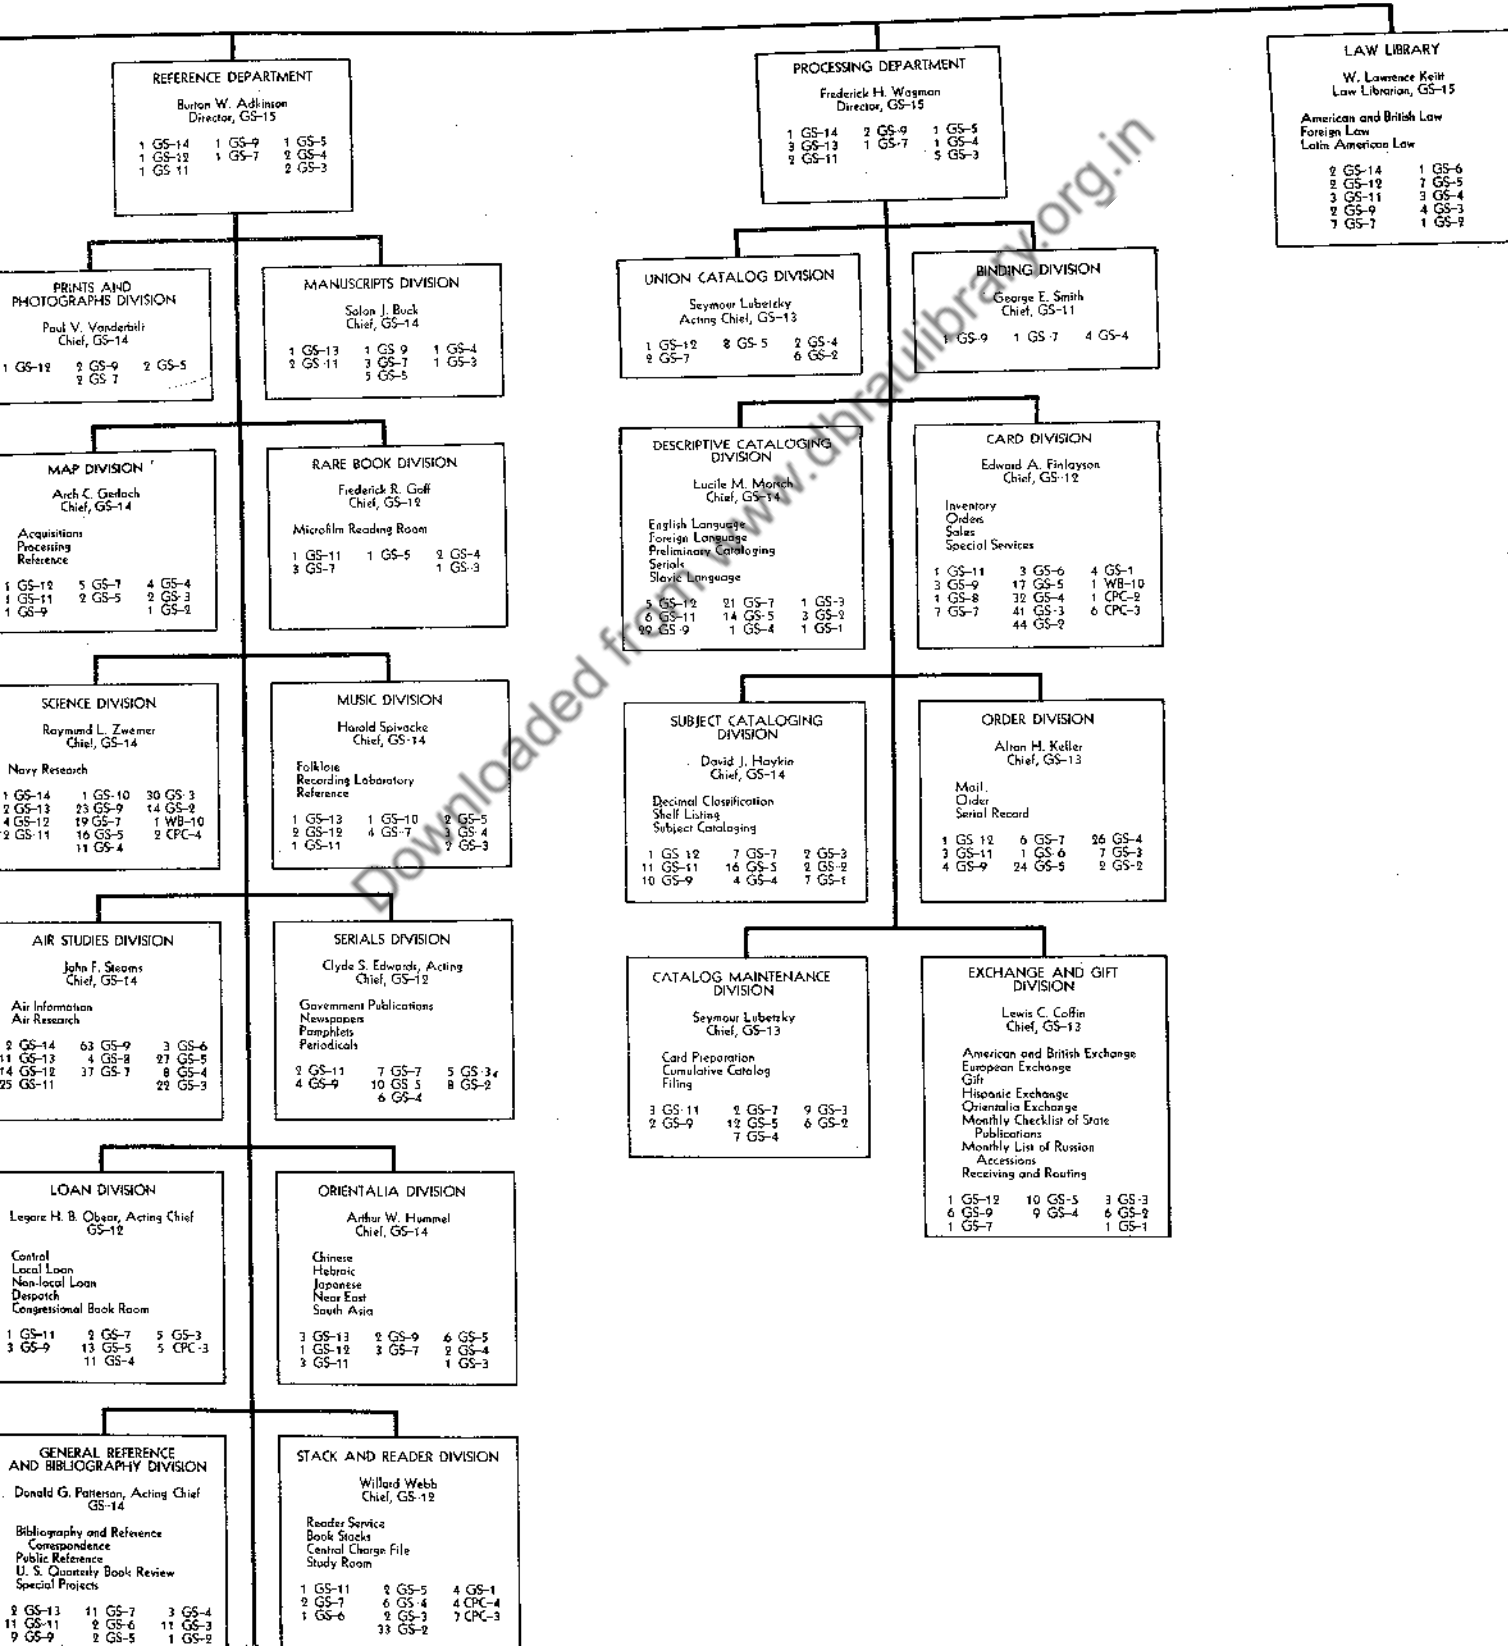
REFERENCE DEPARTMENT
Burton W. Adkinson
Director, GS-15
1 GS-14 1 GS-9 1 GS-5
1 GS-12 1 GS-7 2 GS-4
1 GS-11 2 GS-3

PRINTS AND PHOTOGRAPHS DIVISION
Paul V. Vanderbilt
Chief, GS-14
1 GS-12 2 GS-9 2 GS-5
2 GS-7

MANUSCRIPTS DIVISION
Solon J. Buck
Chief, GS-14
1 GS-13 1 GS-9 1 GS-4
2 GS-11 3 GS-7 1 GS-3
5 GS-5

MAP DIVISION
Arch C. Gerlach
Chief, GS-14
Acquisitions
Processing
Reference
1 GS-12 5 GS-7 4 GS-4
1 GS-11 2 GS-5 2 GS-3
1 GS-9 1 GS-2

RARE BOOK DIVISION
Frederick R. Goff
Chief, GS-12
Microfilm Reading Room
1 GS-11 1 GS-5 2 GS-4
3 GS-7 1 GS-3

SCIENCE DIVISION
Raymond L. Zwemer
Chief, GS-14
Navy Research
1 GS-14 1 GS-10 30 GS-3
2 GS-13 23 GS-9 14 GS-2
4 GS-12 19 GS-7 1 WB-10
2 GS-11 16 GS-5 2 CPC-4
11 GS-4

MUSIC DIVISION
Harold Spivacke
Chief, GS-14
Folklore
Recording Laboratory
Reference
1 GS-13 1 GS-10 2 GS-5
2 GS-12 4 GS-7 3 GS-4
1 GS-11 2 GS-3

AIR STUDIES DIVISION
John F. Stearns
Chief, GS-14
Air Information
Air Research
2 GS-14 63 GS-9 3 GS-6
11 GS-13 4 GS-8 27 GS-5
14 GS-12 37 GS-7 8 GS-4
25 GS-11 22 GS-3

SERIALS DIVISION
Clyde S. Edwards, Acting
Chief, GS-12
Government Publications
Newspapers
Pamphlets
Periodicals
2 GS-11 7 GS-7 5 GS-3
4 GS-9 10 GS-5 8 GS-2
6 GS-4

LOAN DIVISION
Legare H. B. Obear, Acting Chief
GS-12
Control
Local Loan
Non-local Loan
Despatch
Congressional Book Room
1 GS-11 2 GS-7 5 GS-3
3 GS-9 13 GS-5 5 CPC-3
11 GS-4

ORIENTALIA DIVISION
Arthur W. Hummel
Chief, GS-14
Chinese
Hebraic
Japanese
Near East
South Asia
3 GS-13 2 GS-9 6 GS-5
1 GS-12 3 GS-7 2 GS-4
3 GS-11 1 GS-3

GENERAL REFERENCE AND BIBLIOGRAPHY DIVISION
Donald G. Patterson, Acting Chief
GS-14
Bibliography and Reference
Correspondence
Public Reference
U. S. Quarterly Book Review
Special Projects
2 GS-13 11 GS-7 3 GS-4
11 GS-11 2 GS-6 11 GS-3
9 GS-9 2 GS-5 1 GS-2

STACK AND READER DIVISION
Willard Webb
Chief, GS-12
Reader Service
Book Stacks
Central Charge File
Study Room
1 GS-11 2 GS-5 4 GS-1
2 GS-7 6 GS-4 4 CPC-4
1 GS-6 2 GS-3 7 CPC-3
33 GS-2

PROCESSING DEPARTMENT
Frederick H. Wagman
Director, GS-15
1 GS-14 2 GS-9 1 GS-5
3 GS-13 1 GS-7 1 GS-4
2 GS-11 5 GS-3

UNION CATALOG DIVISION
Seymour Lubetzky
Acting Chief, GS-13
1 GS-12 8 GS-5 2 GS-4
2 GS-7 6 GS-2

BINDING DIVISION
George E. Smith
Chief, GS-11
1 GS-9 1 GS-7 4 GS-4

DESCRIPTIVE CATALOGING DIVISION
Lucile M. Morsch
Chief, GS-14
English Language
Foreign Language
Preliminary Cataloging
Serials
Slavic Language
5 GS-12 21 GS-7 1 GS-3
6 GS-11 14 GS-5 3 GS-2
29 GS-9 1 GS-4 1 GS-1

CARD DIVISION
Edward A. Finlayson
Chief, GS-12
Inventory
Orders
Sales
Special Services
1 GS-11 3 GS-6 4 GS-1
3 GS-9 17 GS-5 1 WB-10
1 GS-8 32 GS-4 1 CPC-2
7 GS-7 41 GS-3 6 CPC-3
44 GS-2

SUBJECT CATALOGING DIVISION
David J. Haykin
Chief, GS-14
Decimal Classification
Shelf Listing
Subject Cataloging
1 GS-12 7 GS-7 2 GS-3
11 GS-11 16 GS-5 2 GS-2
10 GS-9 4 GS-4 7 GS-1

ORDER DIVISION
Alton H. Keller
Chief, GS-13
Mail
Order
Serial Record
1 GS-12 6 GS-7 26 GS-4
3 GS-11 1 GS-6 7 GS-3
4 GS-9 24 GS-5 2 GS-2

CATALOG MAINTENANCE DIVISION
Seymour Lubetzky
Chief, GS-13
Card Preparation
Cumulative Catalog
Filing
3 GS-11 2 GS-7 9 GS-3
2 GS-9 12 GS-5 6 GS-2
7 GS-4

EXCHANGE AND GIFT DIVISION
Lewis C. Coffin
Chief, GS-13
American and British Exchange
European Exchange
Gift
Hispanic Exchange
Orientalia Exchange
Monthly Checklist of State Publications
Monthly List of Russian Accessions
Receiving and Routing
1 GS-12 10 GS-5 3 GS-3
6 GS-9 9 GS-4 6 GS-2
1 GS-7 1 GS-1

LAW LIBRARY
W. Lawrence Keitt
Law Librarian, GS-15
American and British Law
Foreign Law
Latin American Law
2 GS-14 1 GS-6
2 GS-12 7 GS-5
3 GS-11 3 GS-4
2 GS-9 4 GS-3
7 GS-7 1 GS-2

Downloaded from www.dbraulibrary.org.in